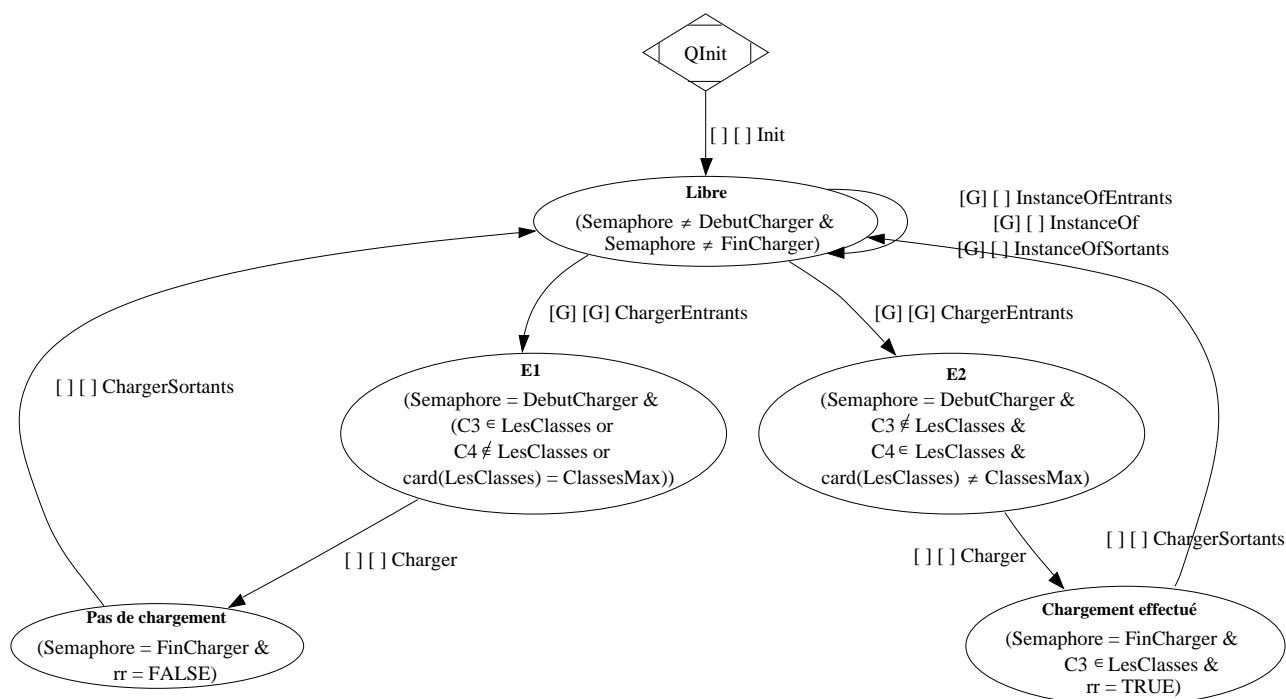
QInit

[ ] [ ] Init

Libre
(Semaphore $\neq$ DebutCharger & Semaphore $\neq$ FinCharger)

[G] [ ] InstanceOfEntrants
[G] [ ] InstanceOf
[G] [ ] InstanceOfSortants

[G] [G] ChargerEntrants

[G] [G] ChargerEntrants

[ ] [ ] ChargerSortants

E1
(Semaphore = DebutCharger & (C3 $\in$ LesClasses or C4 $\notin$ LesClasses or card(LesClasses) = ClassesMax))

E2
(Semaphore = DebutCharger & C3 $\notin$ LesClasses & C4 $\in$ LesClasses & card(LesClasses) $\neq$ ClassesMax)

[ ] [ ] Charger

[ ] [ ] Charger

[ ] [ ] ChargerSortants

Pas de chargement
(Semaphore = FinCharger & rr = FALSE)

Chargement effectué
(Semaphore = FinCharger & C3 $\in$ LesClasses & rr = TRUE)